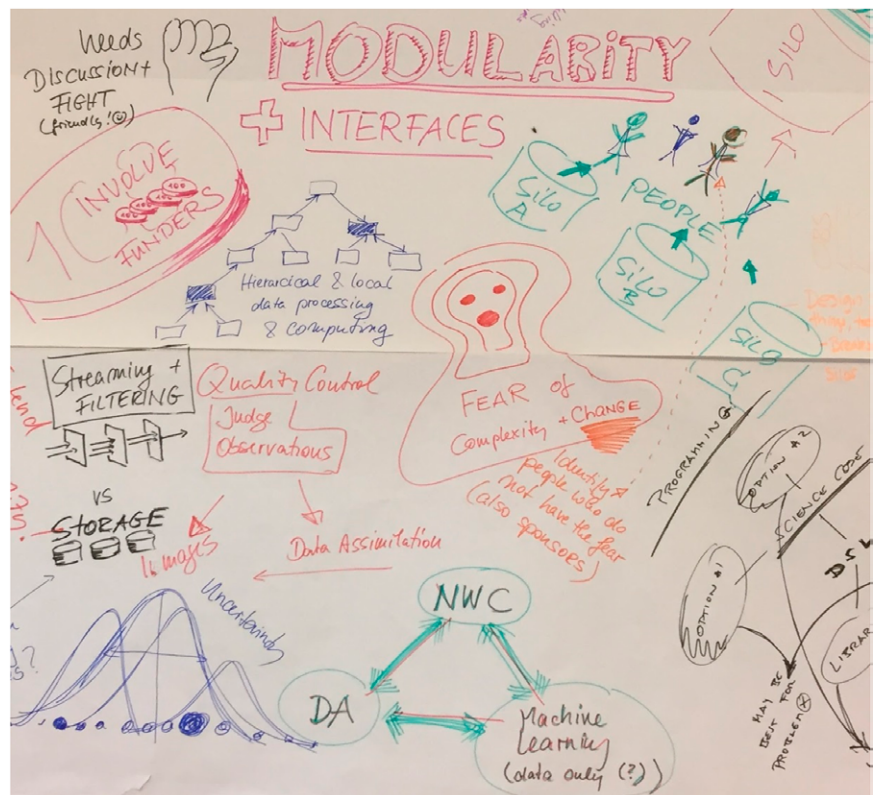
Needs DISCUSSION + FIGHT (friendly! ☺)

MODULARITY

+ INTERFACES

SILO

1 INVOLVE FUNDERS

Hierarcical & local data processing & computing

SILO A

PEOPLE

SILO B

SILO C

Design

Streaming + FILTERING

Quality Control

Judge Observations

FEAR of Complexity + CHANGE

Identify people who do not have the fear (also sponsors)

PROGRAMMING

OPTION #2

SCIENCE CODE

VS

STORAGE

Images

Data Assimilation

Uncertainty

NWC

OPTION #1

LIBRAR

DA

Machine Learning (data only (?))

MAY BE BEST FOR PROBLEM